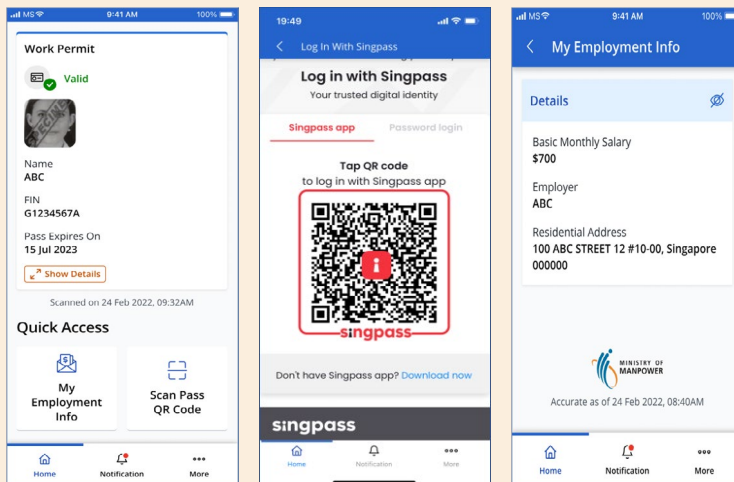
MS 9:41 AM 100%

Work Permit

Valid

Name
ABC

FIN
G1234567A

Pass Expires On
15 Jul 2023

Show Details

Scanned on 24 Feb 2022, 09:32AM

Quick Access

My Employment Info

Scan Pass QR Code

Home Notification More

19:49

Log In With Singpass

Log in with Singpass
Your trusted digital identity

Singpass app Password login

Tap QR code
to log in with Singpass app

singpass

Don't have Singpass app? Download now

singpass

Home Notification More

MS 9:41 AM 100%

My Employment Info

Details

Basic Monthly Salary
$700

Employer
ABC

Residential Address
100 ABC STREET 12 #10-00, Singapore 000000

MINISTRY OF MANPOWER

Accurate as of 24 Feb 2022, 08:40AM

Home Notification More